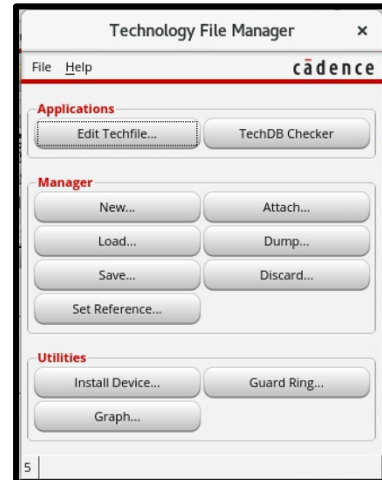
Technology File Manager ×

File Help cādence

Applications

Edit Techfile...
TechDB Checker

Manager

New...
Attach...
Load...
Dump...
Save...
Discard...
Set Reference...

Utilities

Install Device...
Guard Ring...
Graph...

5